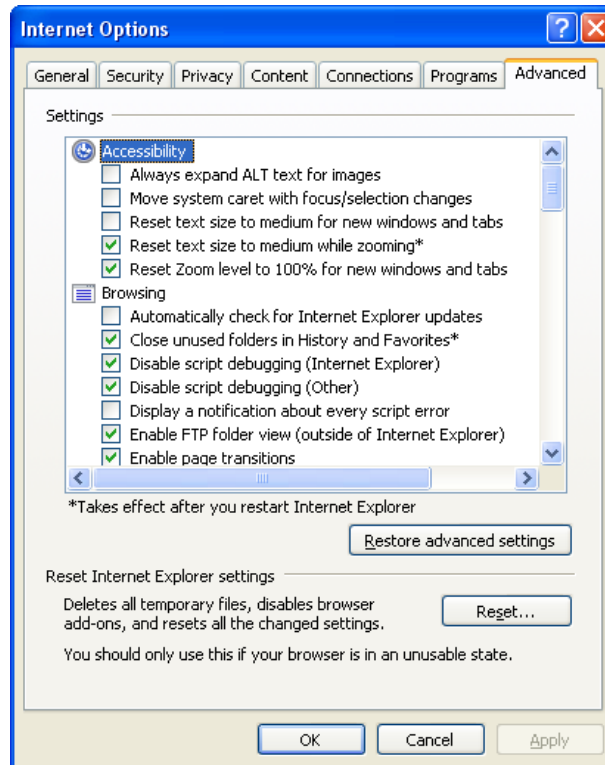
Internet Options

General | Security | Privacy | Content | Connections | Programs | Advanced

Settings

Accessibility
Always expand ALT text for images
Move system caret with focus/selection changes
Reset text size to medium for new windows and tabs
Reset text size to medium while zooming*
Reset Zoom level to 100% for new windows and tabs
Browsing
Automatically check for Internet Explorer updates
Close unused folders in History and Favorites*
Disable script debugging (Internet Explorer)
Disable script debugging (Other)
Display a notification about every script error
Enable FTP folder view (outside of Internet Explorer)
Enable page transitions

*Takes effect after you restart Internet Explorer

Restore advanced settings

Reset Internet Explorer settings

Deletes all temporary files, disables browser add-ons, and resets all the changed settings.

Reset...

You should only use this if your browser is in an unusable state.

OK | Cancel | Apply